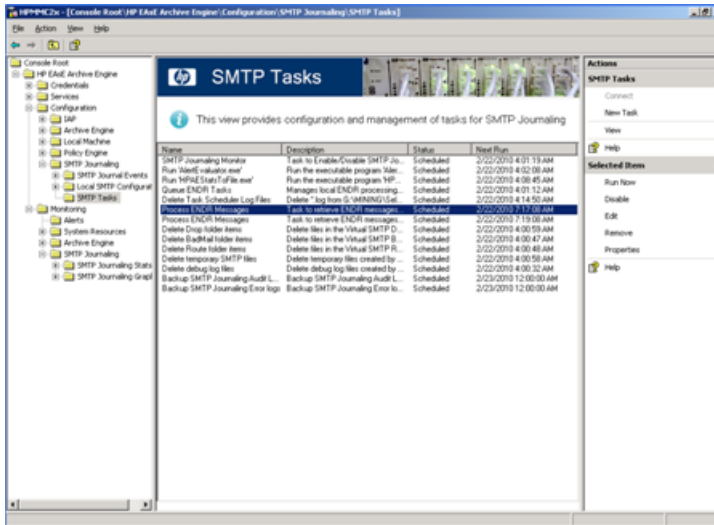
HPMMC2x - [Console Root\HP EAsE Archive Engine\Configuration\SMTP Journaling\SMTP Tasks]

File Action View Help

Console Root
HP EAsE Archive Engine
Credentials
Services
Configuration
IAP
Archive Engine
Local Machine
Policy Engine
SMTP Journaling
SMTP Journal Events
Local SMTP Configurat
SMTP Tasks
Monitoring
Alerts
System Resources
Archive Engine
SMTP Journaling
SMTP Journaling Stats
SMTP Journaling Grapl

SMTP Tasks

This view provides configuration and management of tasks for SMTP Journaling

| Name | Description | Status | Next Run |
|---|---|---|---|
| SMTP Journaling Monitor | Task to Enable/Disable SMTP Jo... | Scheduled | 2/22/2010 4:01:19 AM |
| Run 'AlertEvaluator.exe' | Run the executable program 'Aler... | Scheduled | 2/22/2010 4:02:08 AM |
| Run 'HPAEStatsToFile.exe' | Run the executable program 'HP... | Scheduled | 2/22/2010 4:08:45 AM |
| Queue ENDR Tasks | Manages local ENDR processing... | Scheduled | 2/22/2010 4:01:12 AM |
| Delete Task Scheduler Log Files | Delete "log from G:\MINING\Sel... | Scheduled | 2/22/2010 4:14:50 AM |
| Process ENDR Messages | Task to retrieve ENDR messages... | Scheduled | 2/22/2010 7:17:08 AM |
| Process ENDR Messages | Task to retrieve ENDR messages... | Scheduled | 2/22/2010 7:19:08 AM |
| Delete Drop folder items | Delete files in the Virtual SMTP D... | Scheduled | 2/22/2010 4:00:59 AM |
| Delete BadMail folder items | Delete files in the Virtual SMTP B... | Scheduled | 2/22/2010 4:00:47 AM |
| Delete Route folder items | Delete files in the Virtual SMTP R... | Scheduled | 2/22/2010 4:00:48 AM |
| Delete temporary SMTP files | Delete temporary files created by ... | Scheduled | 2/22/2010 4:00:58 AM |
| Delete debug log files | Delete debug log files created by ... | Scheduled | 2/22/2010 4:00:32 AM |
| Backup SMTP Journaling Audit L... | Backup SMTP Journaling Audit L... | Scheduled | 2/23/2010 12:00:00 AM |
| Backup SMTP Journaling Error logs | Backup SMTP Journaling Error lo... | Scheduled | 2/23/2010 12:00:00 AM |

Actions
SMTP Tasks
Connect
New Task
View
Help
Selected Item
Run Now
Disable
Edit
Remove
Properties
Help